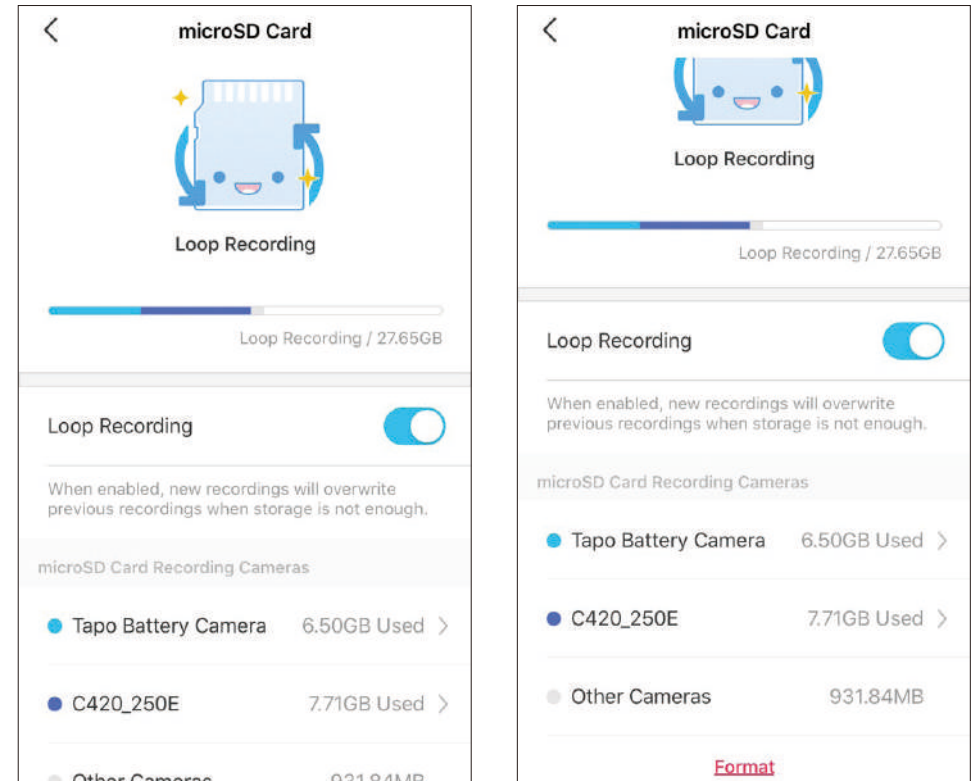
microSD Card

Loop Recording

Loop Recording / 27.65GB

Loop Recording

When enabled, new recordings will overwrite previous recordings when storage is not enough.

microSD Card Recording Cameras

Tapo Battery Camera 6.50GB Used

C420_250E 7.71GB Used

Other Cameras 931.84MB

microSD Card

Loop Recording

Loop Recording / 27.65GB

Loop Recording

When enabled, new recordings will overwrite previous recordings when storage is not enough.

microSD Card Recording Cameras

Tapo Battery Camera 6.50GB Used

C420_250E 7.71GB Used

Other Cameras 931.84MB

Format